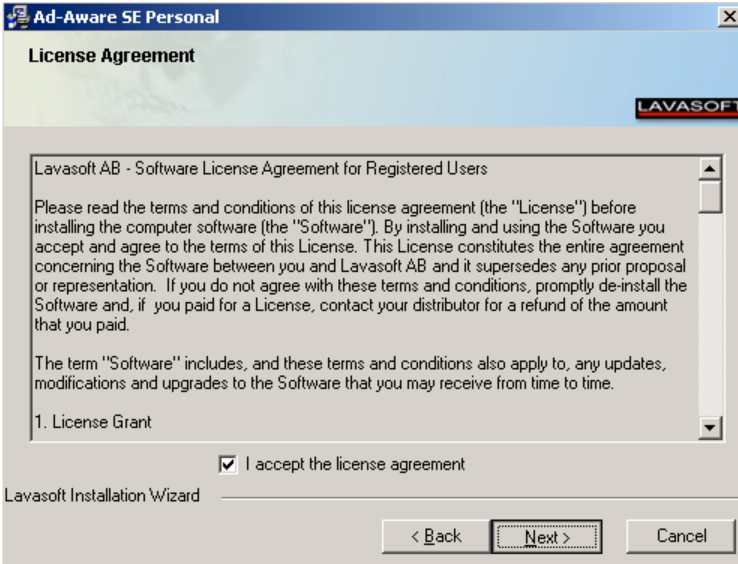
Ad-Aware SE Personal

License Agreement

LAVASOFT

Lavasoft AB - Software License Agreement for Registered Users

Please read the terms and conditions of this license agreement (the "License") before installing the computer software (the "Software"). By installing and using the Software you accept and agree to the terms of this License. This License constitutes the entire agreement concerning the Software between you and Lavasoft AB and it supersedes any prior proposal or representation. If you do not agree with these terms and conditions, promptly de-install the Software and, if you paid for a License, contact your distributor for a refund of the amount that you paid.

The term "Software" includes, and these terms and conditions also apply to, any updates, modifications and upgrades to the Software that you may receive from time to time.

1. License Grant

I accept the license agreement

Lavasoft Installation Wizard

< Back

Next >

Cancel